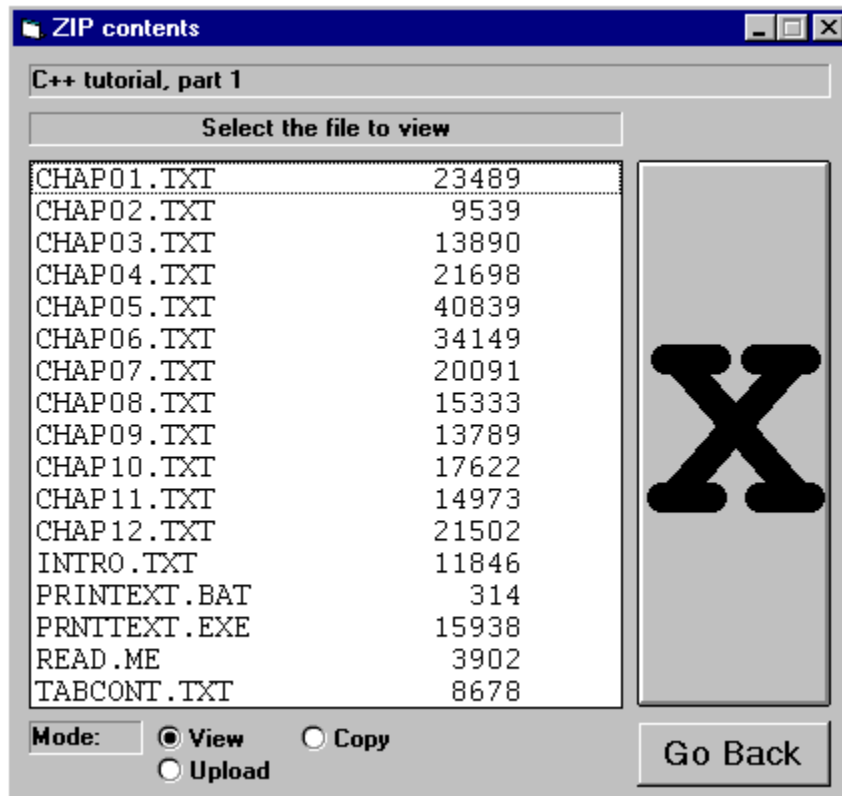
ZIP contents

C++ tutorial, part 1

Select the file to view

| | |
|---|---|
| CHAP01.TXT | 23489 |
| CHAP02.TXT | 9539 |
| CHAP03.TXT | 13890 |
| CHAP04.TXT | 21698 |
| CHAP05.TXT | 40839 |
| CHAP06.TXT | 34149 |
| CHAP07.TXT | 20091 |
| CHAP08.TXT | 15333 |
| CHAP09.TXT | 13789 |
| CHAP10.TXT | 17622 |
| CHAP11.TXT | 14973 |
| CHAP12.TXT | 21502 |
| INTRO.TXT | 11846 |
| PRINTEXT.BAT | 314 |
| PRNTTEXT.EXE | 15938 |
| READ.ME | 3902 |
| TABCONT.TXT | 8678 |

X

Mode: View Copy Upload

Go Back